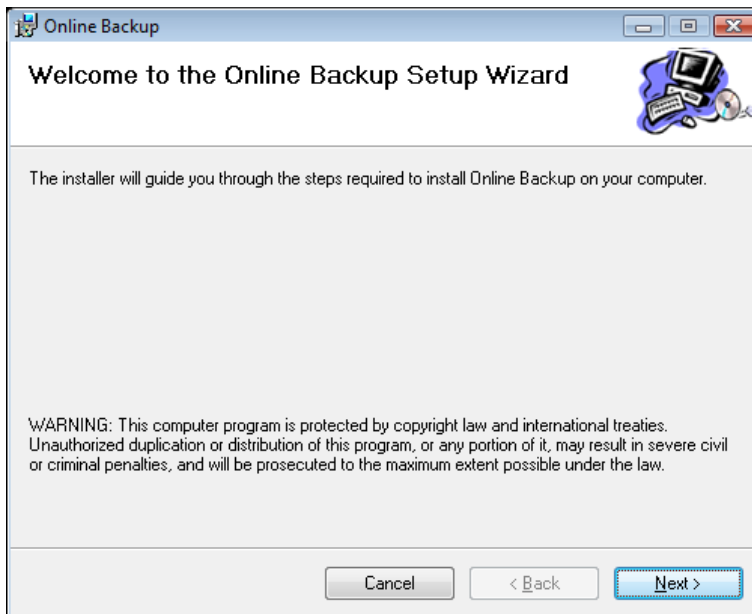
Online Backup

Welcome to the Online Backup Setup Wizard

The installer will guide you through the steps required to install Online Backup on your computer.

WARNING: This computer program is protected by copyright law and international treaties. Unauthorized duplication or distribution of this program, or any portion of it, may result in severe civil or criminal penalties, and will be prosecuted to the maximum extent possible under the law.

Cancel

< Back

Next >